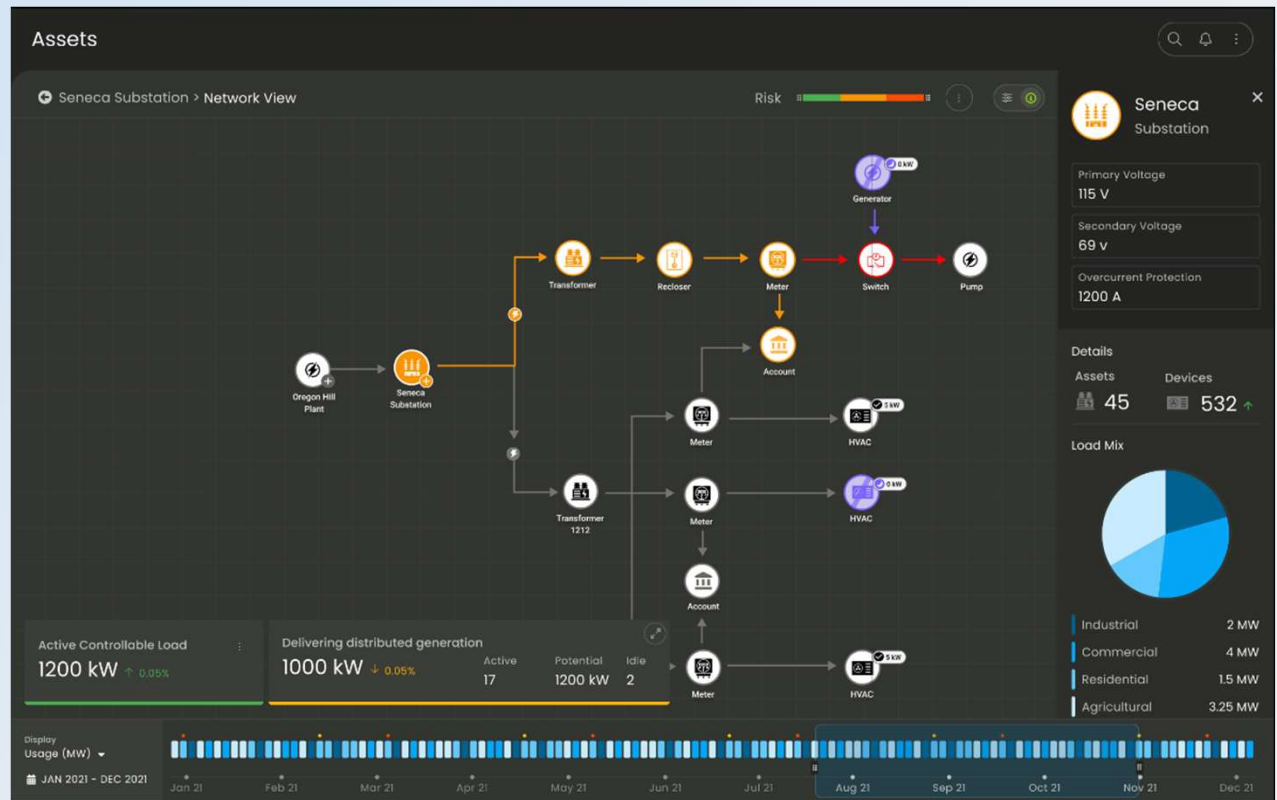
Assets

Seneca Substation > Network View

Risk

0 kW
Generator

Transformer
Recloser
Meter
Switch
Pump

Account

Oregon Hill Plant

Seneca Substation

5 kW
Meter
HVAC

0 kW
Transformer 1212
Meter
HVAC

Account

5 kW
Meter
HVAC

Active Controllable Load
1200 kW ↑ 0.05%

Delivering distributed generation
1000 kW ↓ 0.05%
Active 17
Potential 1200 kW
Idle 2

Seneca
Substation

Primary Voltage
115 V

Secondary Voltage
69 v

Overcurrent Protection
1200 A

Details
Assets 45
Devices 532 ↑

Load Mix

Industrial 2 MW
Commercial 4 MW
Residential 1.5 MW
Agricultural 3.25 MW

Display
Usage (MW)
JAN 2021 - DEC 2021

Jan 21 Feb 21 Mar 21 Apr 21 May 21 Jun 21 Jul 21 Aug 21 Sep 21 Oct 21 Nov 21 Dec 21